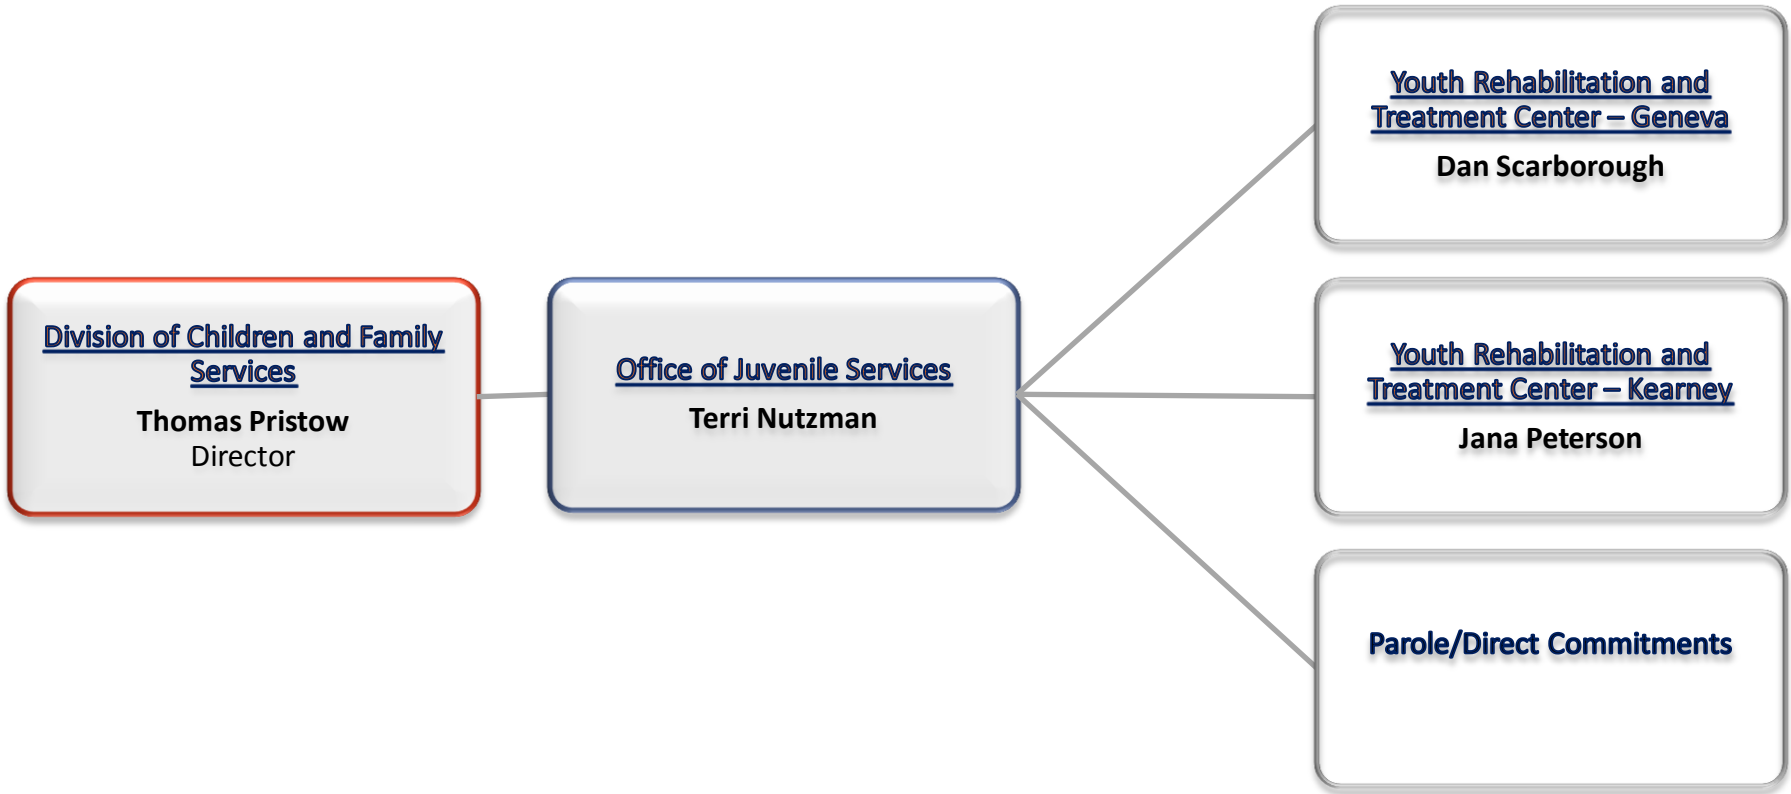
Division of Children and Family Services
Thomas Pristow
Director

Office of Juvenile Services
Terri Nutzman

Youth Rehabilitation and Treatment Center – Geneva
Dan Scarborough

Youth Rehabilitation and Treatment Center – Kearney
Jana Peterson

Parole/Direct Commitments